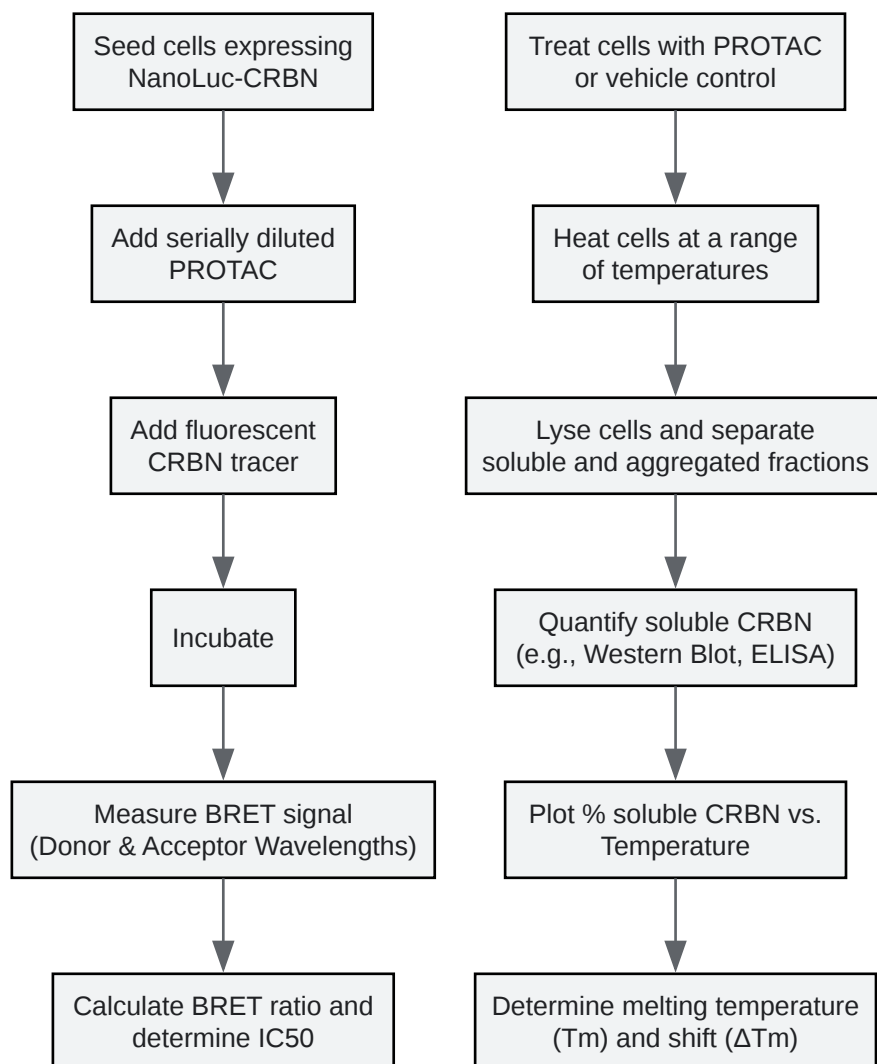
Seed cells expressing NanoLuc-CRBN

Add serially diluted PROTAC

Add fluorescent CRBN tracer

Incubate

Measure BRET signal (Donor & Acceptor Wavelengths)

Calculate BRET ratio and determine IC50

Treat cells with PROTAC or vehicle control

Heat cells at a range of temperatures

Lyse cells and separate soluble and aggregated fractions

Quantify soluble CRBN (e.g., Western Blot, ELISA)

Plot % soluble CRBN vs. Temperature

Determine melting temperature (Tm) and shift (ΔTm)